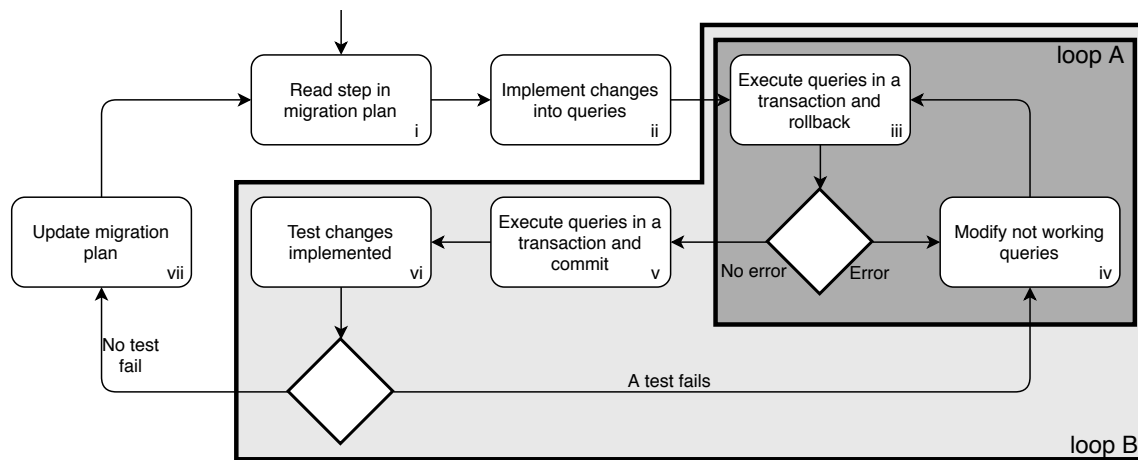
loop A

Read step in migration plan i

Implement changes into queries ii

Execute queries in a transaction and rollback iii

Update migration plan vii

Test changes implemented vi

Execute queries in a transaction and commit v

No error

Error

Modify not working queries iv

No test fail

A test fails

loop B